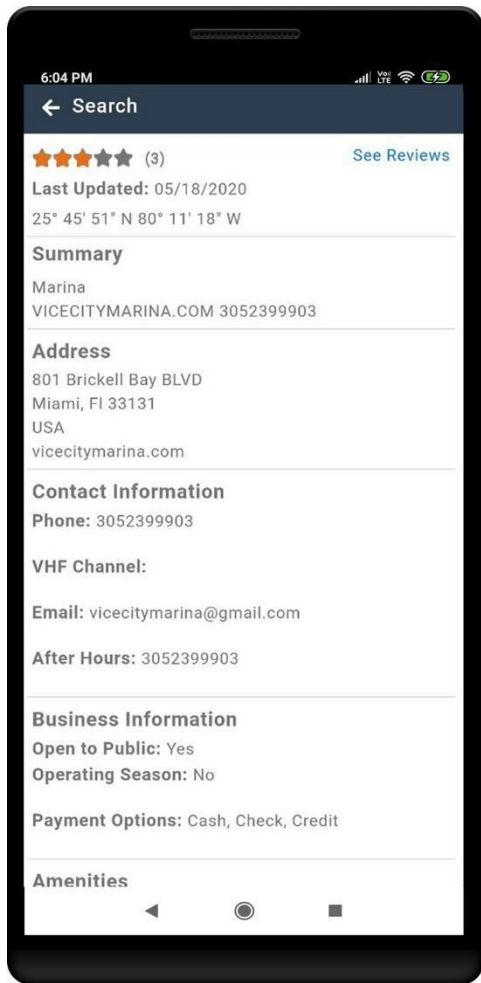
6:04 PM

← Search

(3) See Reviews

Last Updated: 05/18/2020

25° 45' 51" N 80° 11' 18" W

Summary

Marina
VICECITYMARINA.COM 3052399903

Address

801 Brickell Bay BLVD
Miami, Fl 33131
USA
vicecitymarina.com

Contact Information

Phone: 3052399903

VHF Channel:

Email: vicecitymarina@gmail.com

After Hours: 3052399903

Business Information

Open to Public: Yes
Operating Season: No

Payment Options: Cash, Check, Credit

Amenities